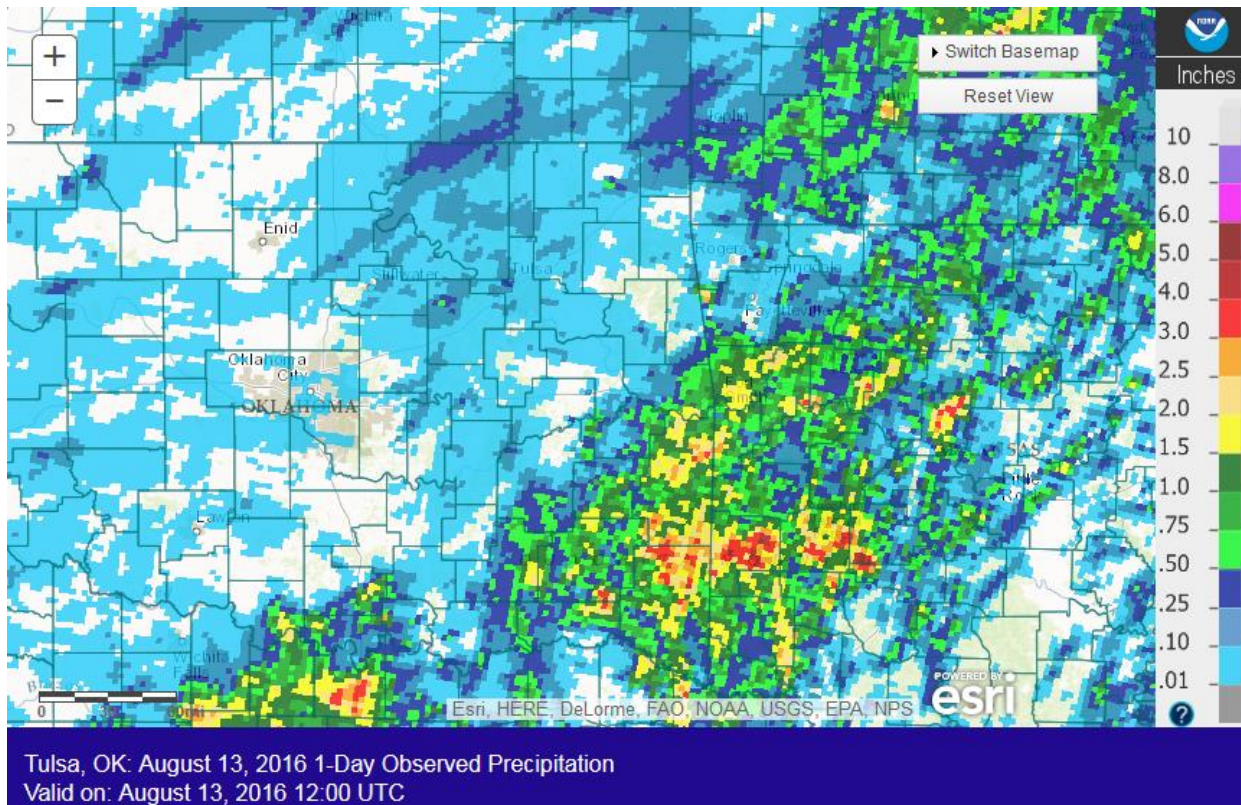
+
−
▸ Switch Basemap
Reset View
Inches
10
8.0
6.0
5.0
4.0
3.0
2.5
2.0
1.5
1.0
.75
.50
.25
.10
.01
Enid
Stillwater
Tulsa
Rogers
Fayetteville
Oklahoma City
OKLAHOMA
Lawton
Wichita Falls
0
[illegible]
Esri, HERE, DeLorme, FAO, NOAA, USGS, EPA, NPS
POWERED BY
esri
?
Tulsa, OK: August 13, 2016 1-Day Observed Precipitation
Valid on: August 13, 2016 12:00 UTC